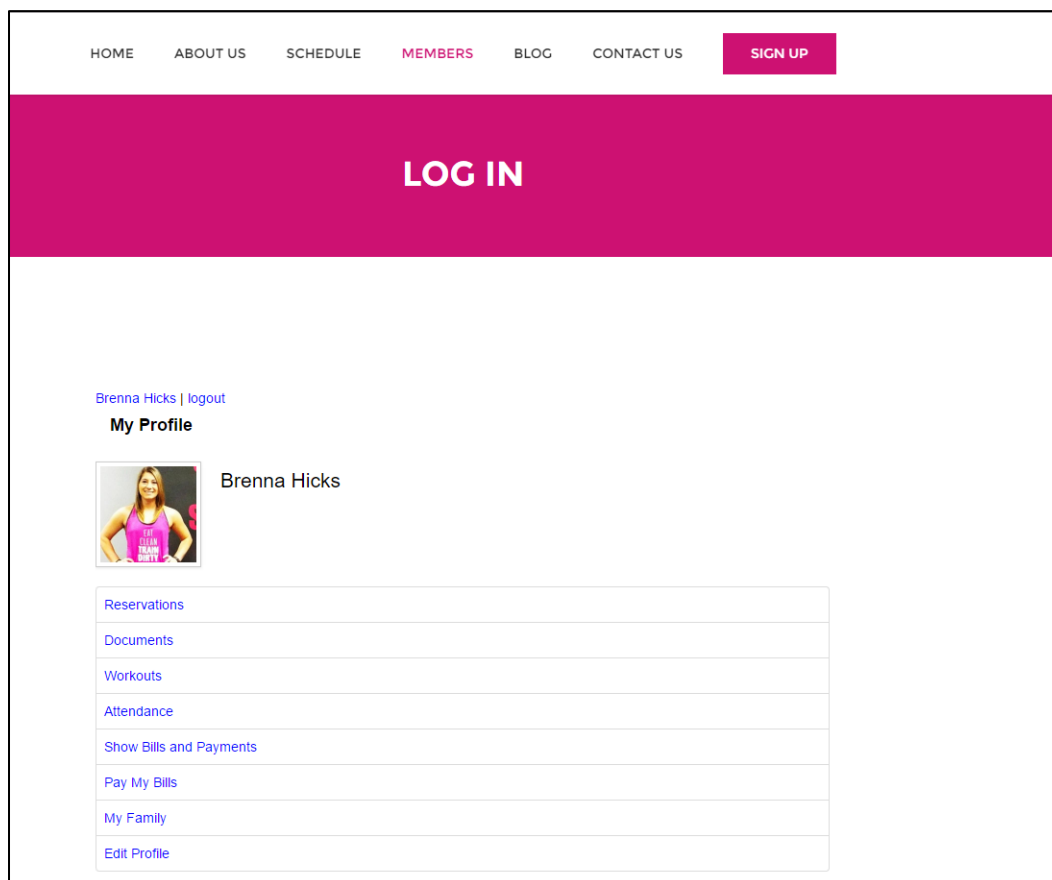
HOME ABOUT US SCHEDULE MEMBERS BLOG CONTACT US SIGN UP

LOG IN

Brenna Hicks | logout

My Profile

Brenna Hicks

EAT CLEAN TRAIN DIRTY

Reservations

Documents

Workouts

Attendance

Show Bills and Payments

Pay My Bills

My Family

Edit Profile